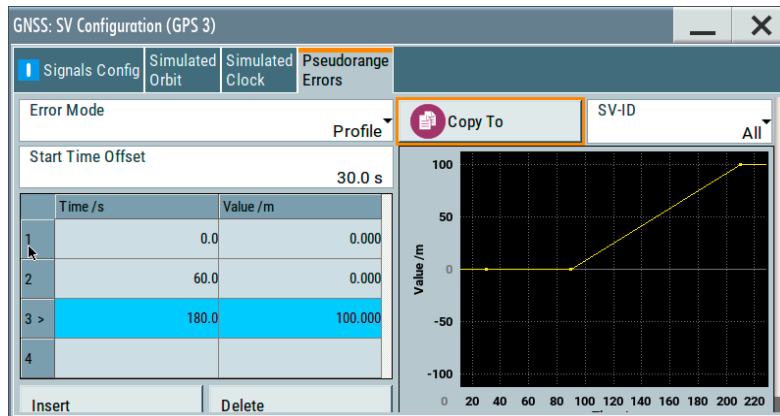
GNSS: SV Configuration (GPS 3)

Signals Config | Simulated Orbit | Simulated Clock | Pseudorange Errors

Error Mode
Profile

Copy To

SV-ID
All

Start Time Offset
30.0 s

|  | Time /s | Value /m |
|---|---|---|
| 1 | 0.0 | 0.000 |
| 2 | 60.0 | 0.000 |
| 3 > | 180.0 | 100.000 |
| 4 |  |  |

Insert

Delete

100
50
0
-50
-100
Value /m
0 20 40 60 80 100 120 140 160 180 200 220